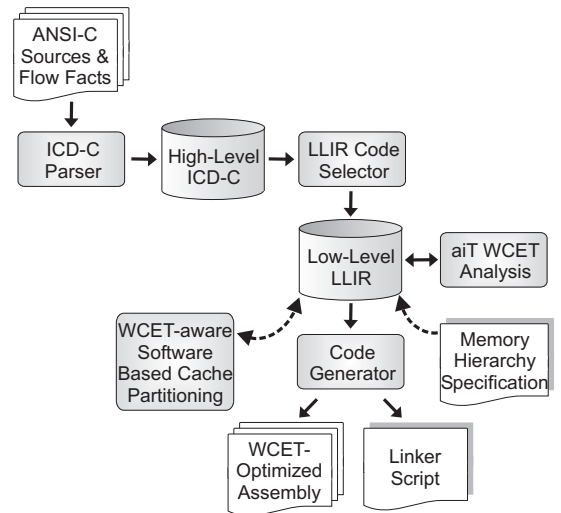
ANSI-C Sources & Flow Facts

ICD-C Parser

High-Level ICD-C

LLIR Code Selector

Low-Level LLIR

aiT WCET Analysis

WCET-aware Software Based Cache Partitioning

Code Generator

Memory Hierarchy Specification

WCET-Optimized Assembly

Linker Script